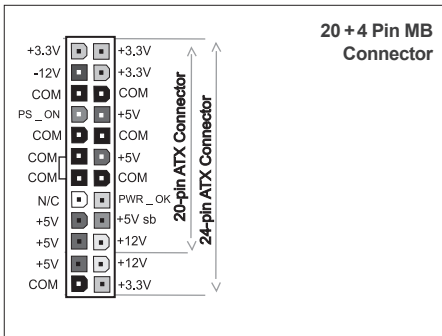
20 + 4 Pin MB Connector

| | |
|---|---|
| +3.3V | +3.3V |
| -12V | +3.3V |
| COM | COM |
| PS_ON | +5V |
| COM | COM |
| COM | +5V |
| COM | COM |
| N/C | PWR_OK |
| +5V | +5V sb |
| +5V | +12V |
| +5V | +12V |
| COM | +3.3V |

20-pin ATX Connector

24-pin ATX Connector